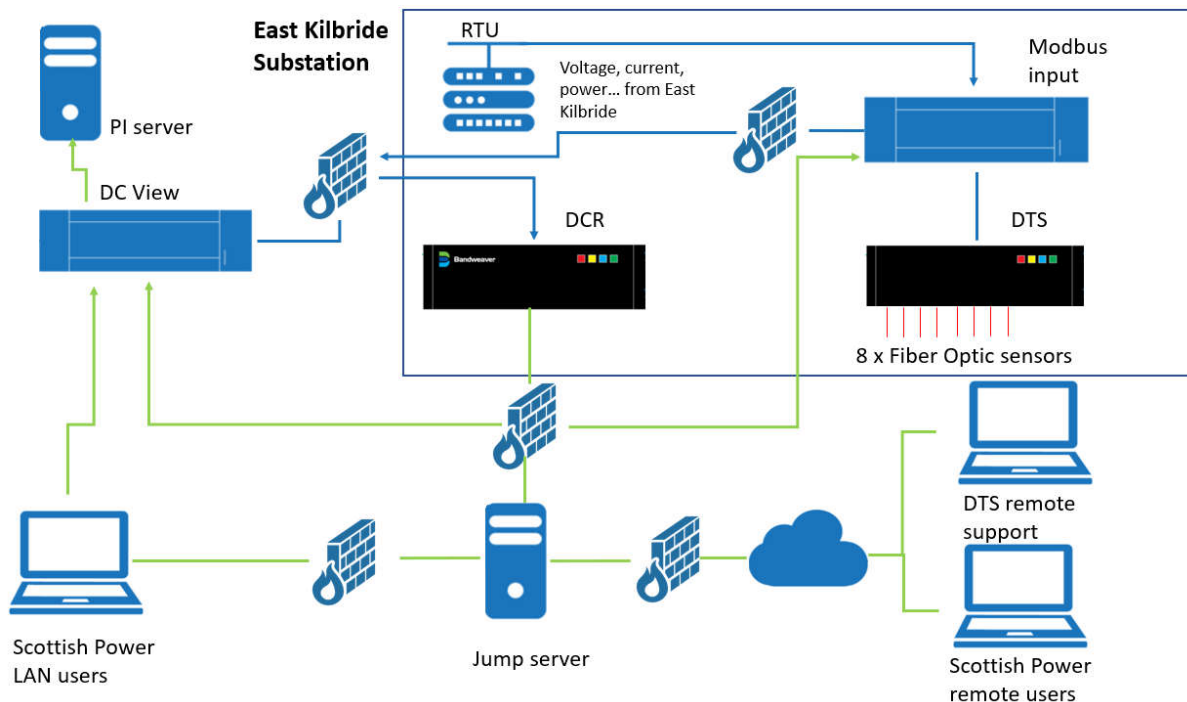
East Kilbride Substation

RTU

Voltage, current, power... from East Kilbride

Modbus input

PI server

DC View

DCR

Bandweaver

DTS

8 x Fiber Optic sensors

DTS remote support

Scottish Power LAN users

Jump server

Scottish Power remote users